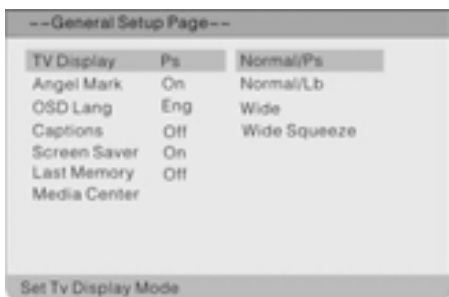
--General Setup Page--

| | | |
|---|---|---|
| TV Display | Ps | Normal/Ps |
| Angel Mark | On | Normal/Lb |
| OSD Lang | Eng | Wide |
| Captions | Off | Wide Squeeze |
| Screen Saver | On | |
| Last Memory | Off | |
| Media Center | | |

Set Tv Display Mode